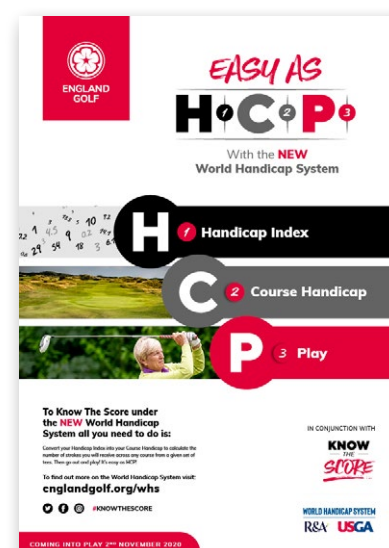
ENGLAND GOLF

EASY AS

H 1 C 2 P 3

With the NEW World Handicap System

22 14 4.5 10 12 29 58 8 34

H 1 Handicap Index

C 2 Course Handicap

P 3 Play

To Know The Score under the NEW World Handicap System all you need to do is:

Convert your Handicap Index into your Course Handicap to calculate the number of strokes you will receive across any course from a given set of tees. Then go out and play! It's easy as HCP!

To find out more on the World Handicap System visit:

englandgolf.org/whs

#KNOWTHESCORE

IN CONJUNCTION WITH

KNOW THE SCORE

WORLD HANDICAP SYSTEM

R&A USGA

COMING INTO PLAY 2ND NOVEMBER 2020